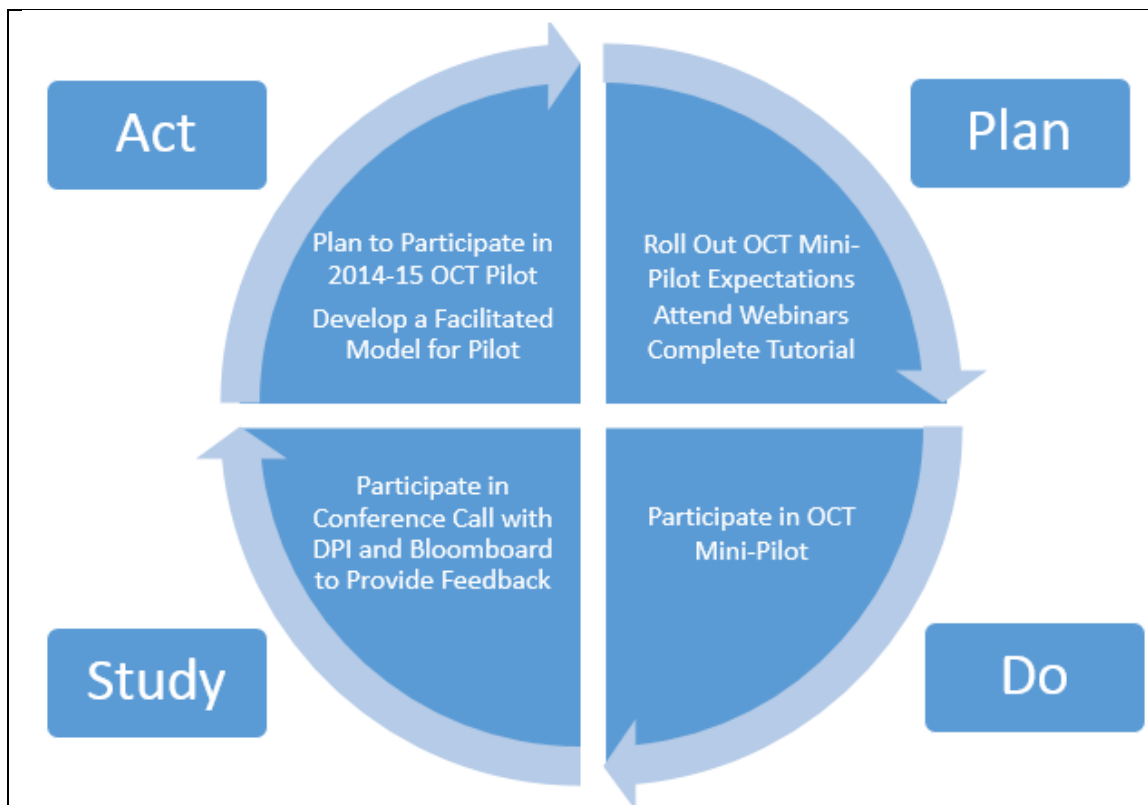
Act

Plan

Plan to Participate in 2014-15 OCT Pilot

Develop a Facilitated Model for Pilot

Roll Out OCT Mini-Pilot Expectations
Attend Webinars
Complete Tutorial

Participate in Conference Call with DPI and Bloomboard to Provide Feedback

Participate in OCT Mini-Pilot

Study

Do